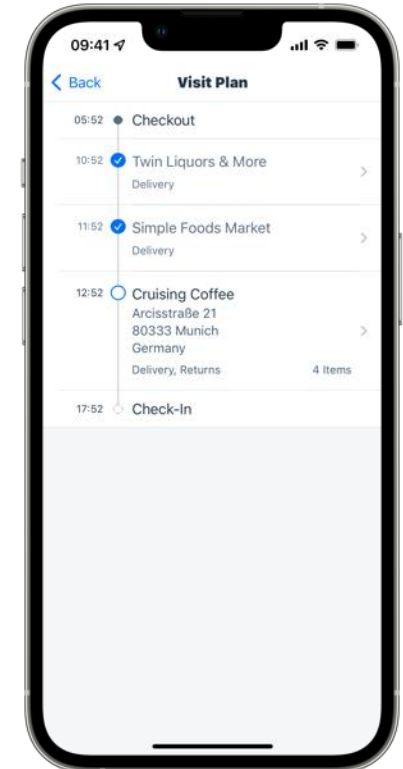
09:41

Back
Visit Plan

05:52 Checkout

10:52 Twin Liquors & More
Delivery

11:52 Simple Foods Market
Delivery

12:52 Cruising Coffee
Arcisstraße 21
80333 Munich
Germany
Delivery, Returns
4 Items

17:52 Check-In